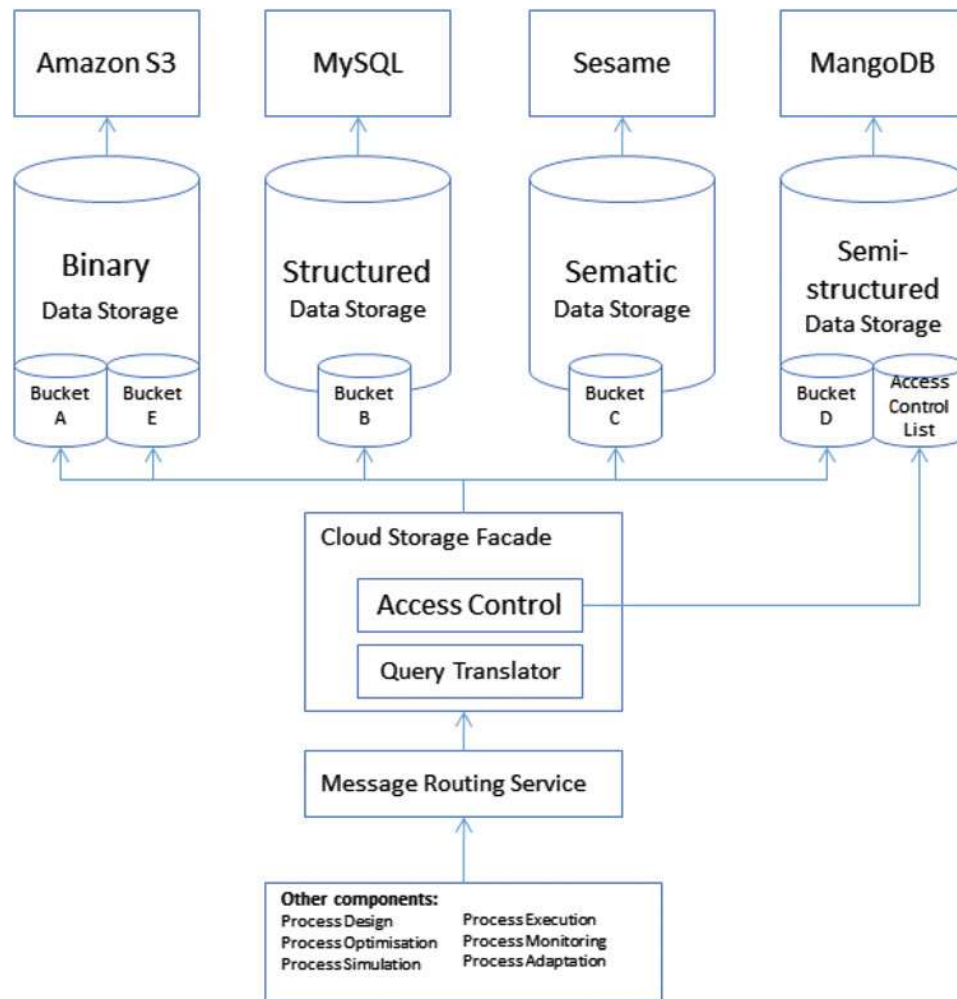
Amazon S3

MySQL

Sesame

MangoDB

Binary
Data Storage

Bucket A

Bucket E

Structured
Data Storage

Bucket B

Sematic
Data Storage

Bucket C

Semi-structured
Data Storage

Bucket D

Access Control List

Cloud Storage Facade

Access Control

Query Translator

Message Routing Service

Other components:
Process Design
Process Optimisation
Process Simulation
Process Execution
Process Monitoring
Process Adaptation